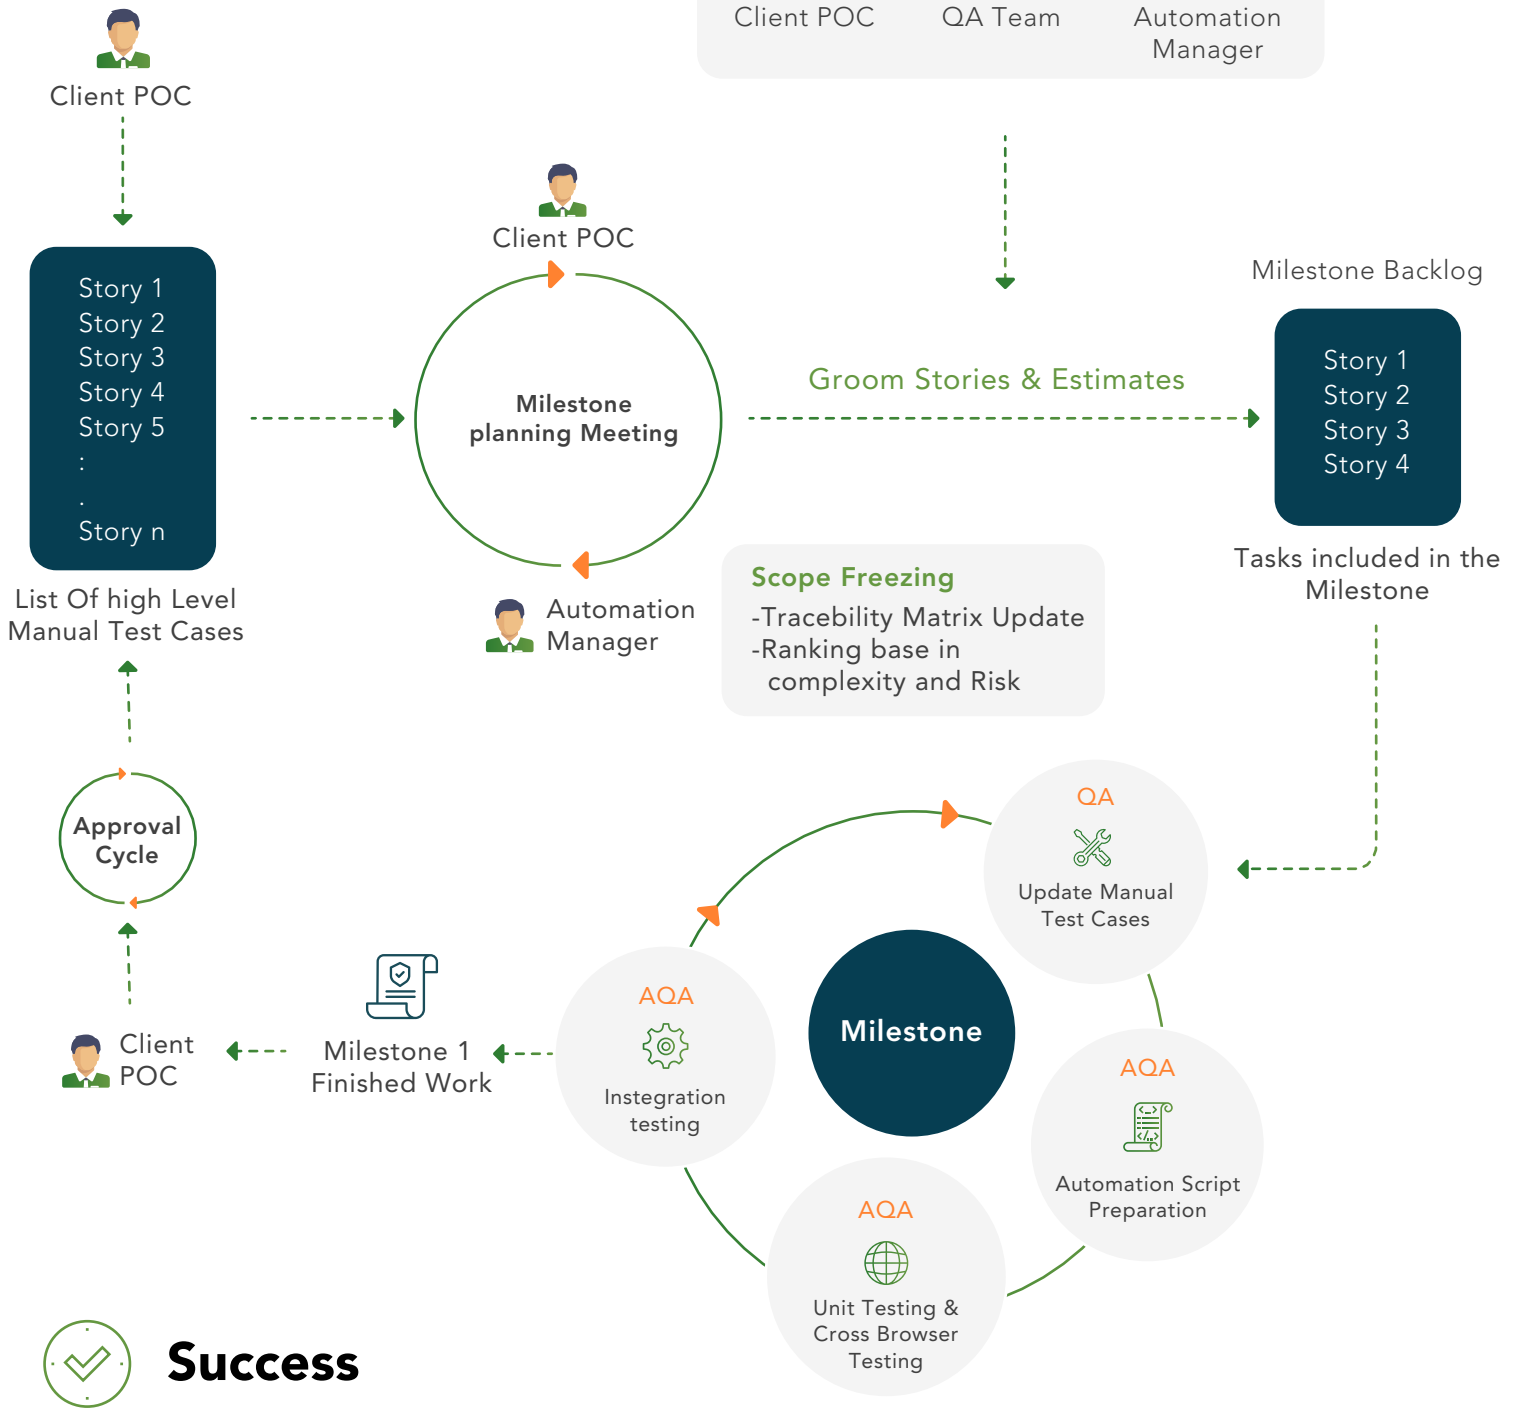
Client POC

Client POC QA Team Automation Manager

Story 1
Story 2
Story 3
Story 4
Story 5
:
.
Story n

List Of high Level Manual Test Cases

Client POC

Milestone planning Meeting

Automation Manager

Groom Stories & Estimates

Milestone Backlog

Story 1
Story 2
Story 3
Story 4

Tasks included in the Milestone

Scope Freezing
-Tracebility Matrix Update
-Ranking base in complexity and Risk

Approval Cycle

QA
Update Manual Test Cases

Milestone

AQA
Instegration testing

AQA
Automation Script Preparation

AQA
Unit Testing & Cross Browser Testing

Client POC

Milestone 1 Finished Work

Success